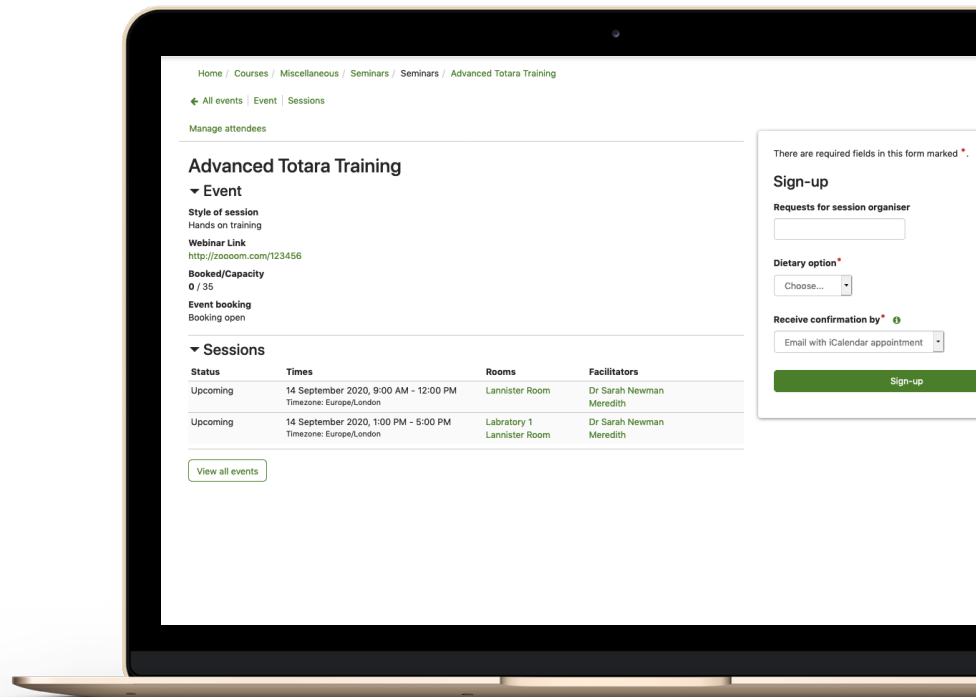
Home / Courses / Miscellaneous / Seminars / Seminars / Advanced Totara Training

← All events | Event | Sessions

Manage attendees

Advanced Totara Training

▾ Event

Style of session
Hands on training

Webinar Link
http://zoooom.com/123456

Booked/Capacity
0 / 35

Event booking
Booking open

▾ Sessions

| Status | Times | Rooms | Facilitators |
|---|---|---|---|
| Upcoming | 14 September 2020, 9:00 AM - 12:00 PM Timezone: Europe/London | Lannister Room | Dr Sarah Newman Meredith |
| Upcoming | 14 September 2020, 1:00 PM - 5:00 PM Timezone: Europe/London | Labratory 1 Lannister Room | Dr Sarah Newman Meredith |

View all events

There are required fields in this form marked *.

Sign-up

Requests for session organiser

Dietary option*

Choose...

Receive confirmation by*

Email with iCalendar appointment

Sign-up